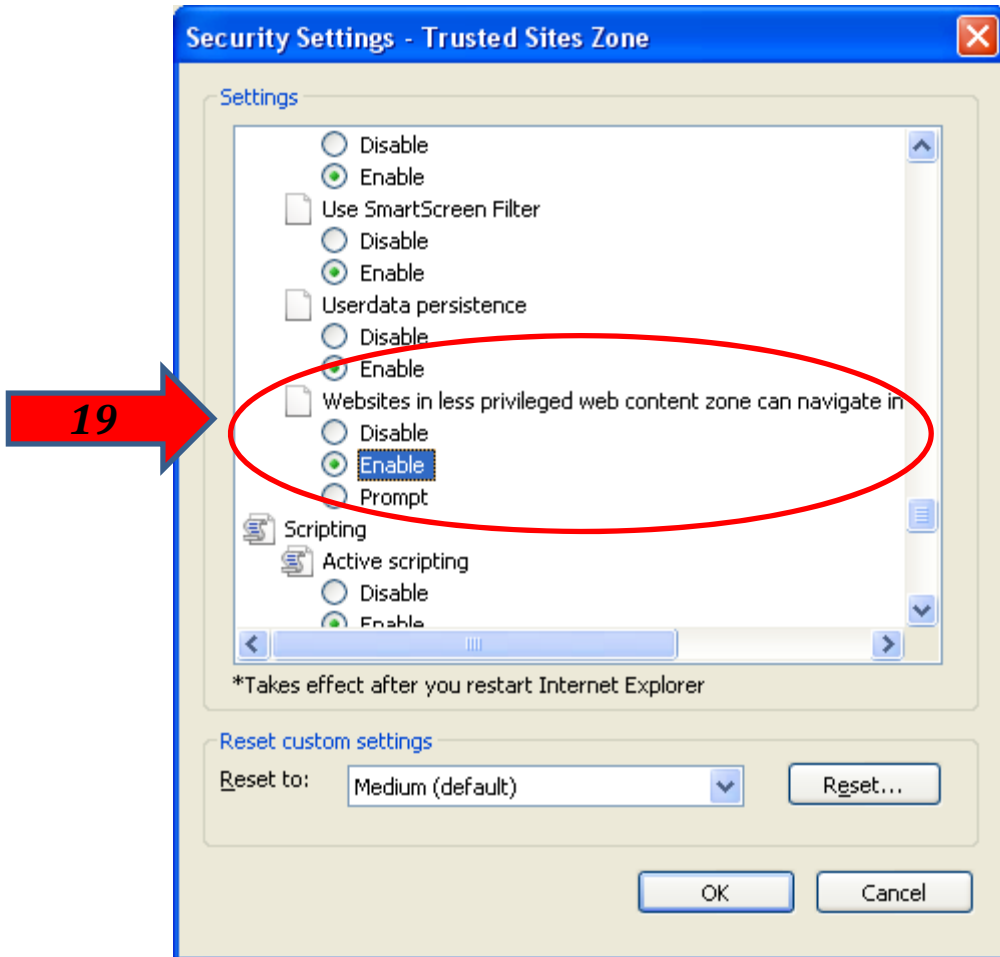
Security Settings - Trusted Sites Zone

Settings

Disable
Enable
Use SmartScreen Filter
Disable
Enable
Userdata persistence
Disable
Enable
Websites in less privileged web content zone can navigate in
Disable
Enable
Prompt
Scripting
Active scripting
Disable
Enable

*Takes effect after you restart Internet Explorer

Reset custom settings
Reset to: Medium (default)
Reset...

OK
Cancel

19